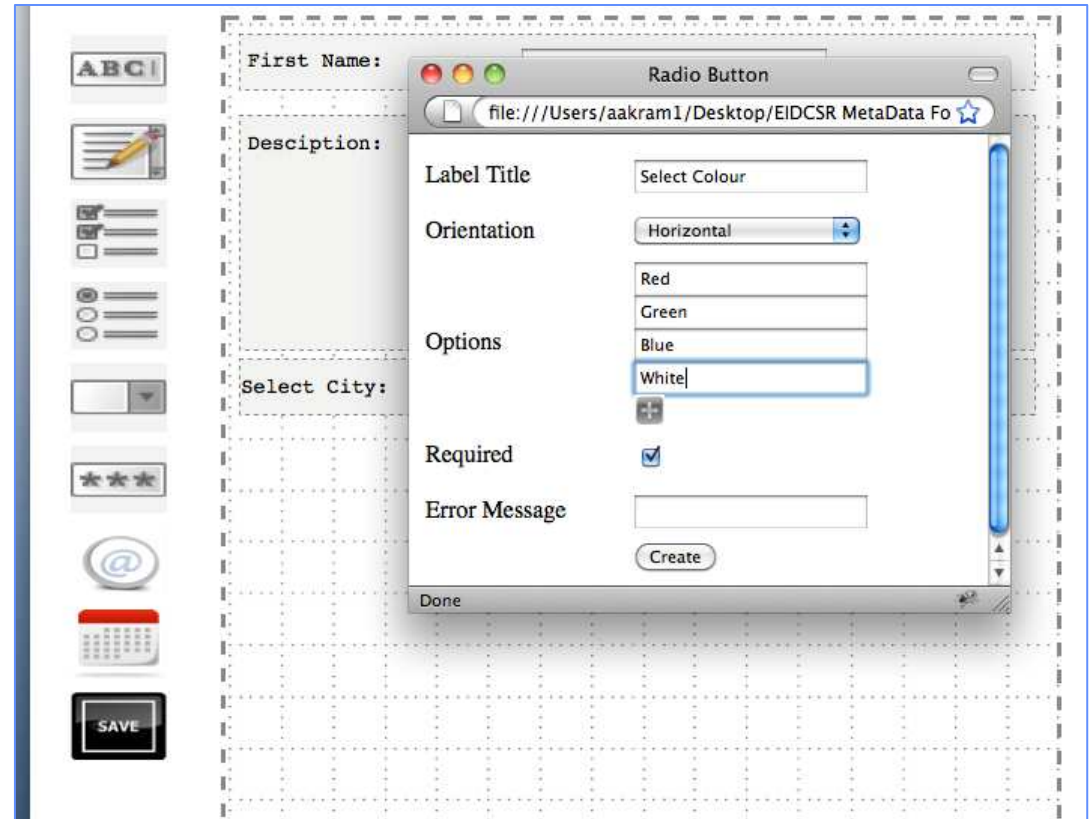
ABC

First Name:

Desciption:

Select City:

***

@

SAVE

Radio Button

file:///Users/aakram1/Desktop/EIDCSR MetaData Fo

Label Title | Select Colour

Orientation | Horizontal

Options
Red
Green
Blue
White

Required

Error Message

Create

Done